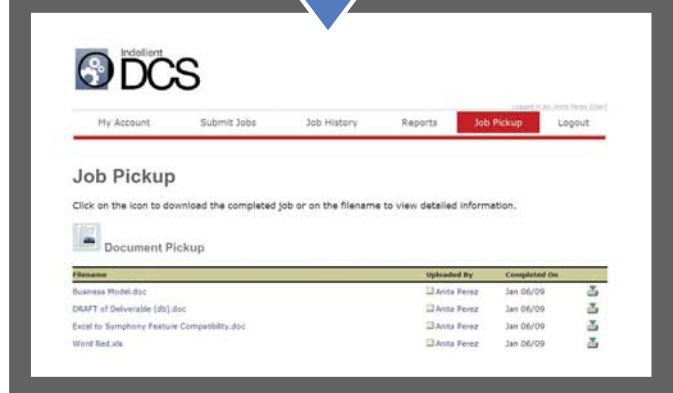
Indellient
DCS

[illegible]

My Account Submit Jobs Job History Reports Job Pickup Logout

Job Pickup

Click on the icon to download the completed job or on the filename to view detailed information.

Document Pickup

| Filename | Uploaded By | Completed On | |
|---|---|---|---|
| Business Model.doc | Anita Perez | Jan 06/09 | |
| DRAFT of Deliverable (db).doc | Anita Perez | Jan 06/09 | |
| Excel to Symphony Feature Compatibility.doc | Anita Perez | Jan 06/09 | |
| Word Red.xls | Anita Perez | Jan 06/09 | |